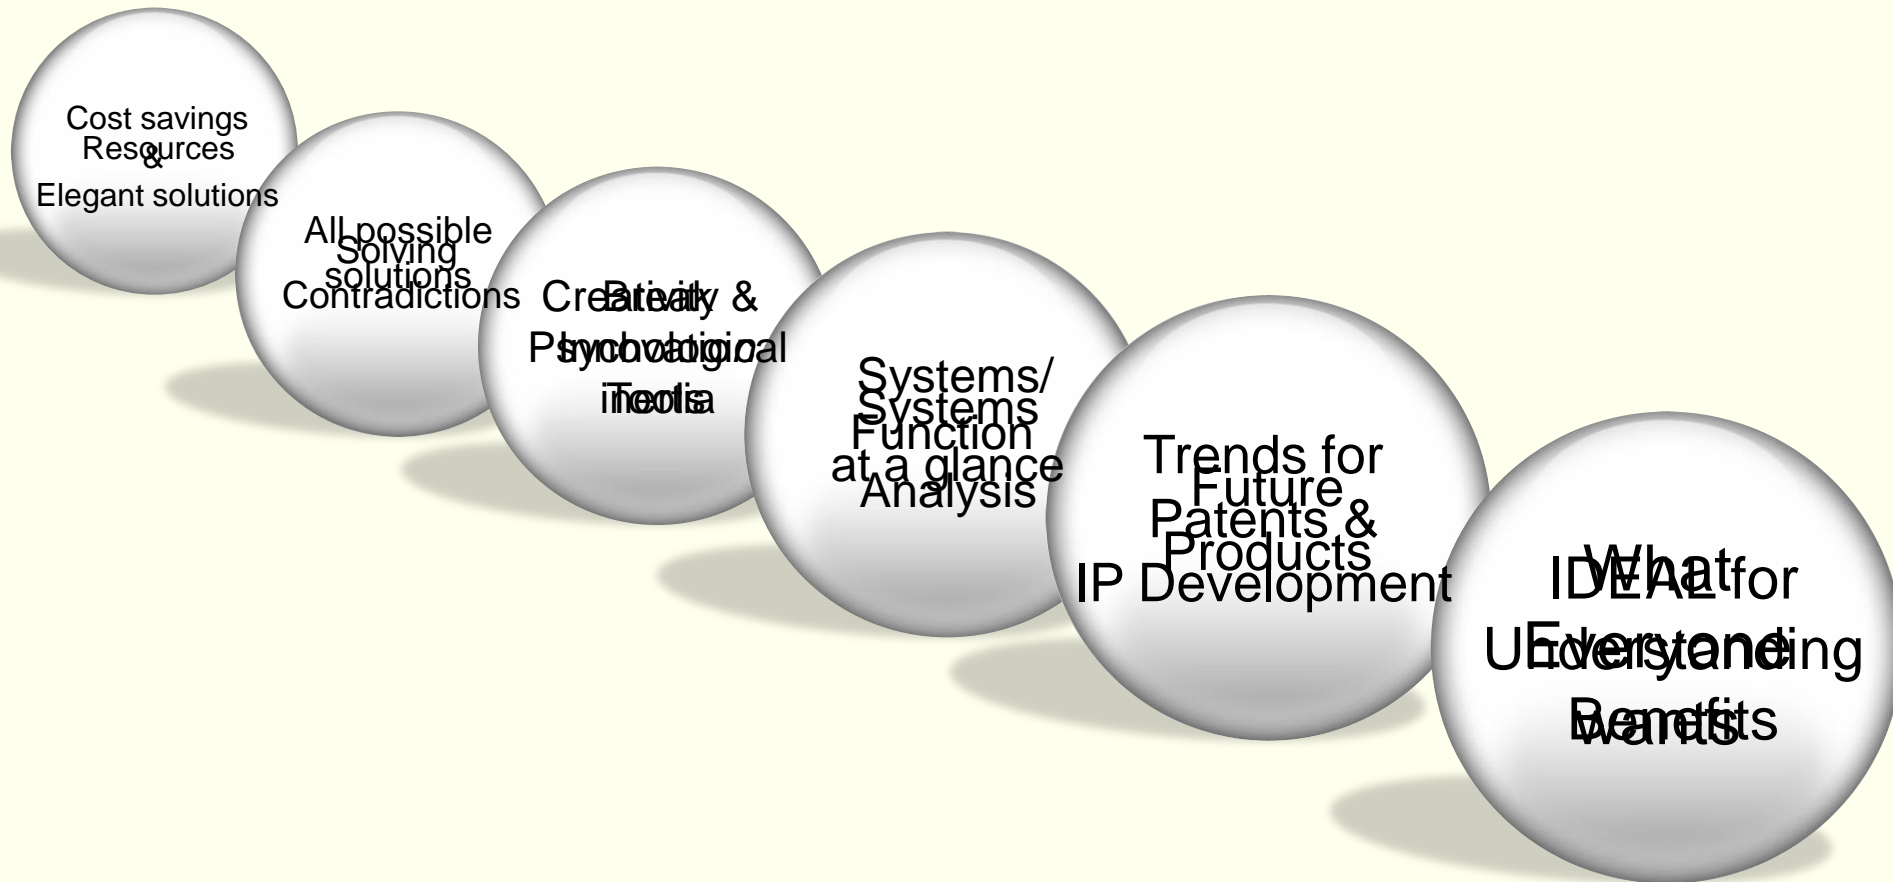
Cost savings
&
Elegant solutions

Resources

All possible solutions

Solving Contradictions

Creativity &
Innovation
Tools

Brain
Psychological
inertia

Systems/
Function
Analysis

Systems
at a glance

Trends for
Patents &
IP Development

Future
Products

IDEAL for
Everyone
Benefits

What
Understanding
wants